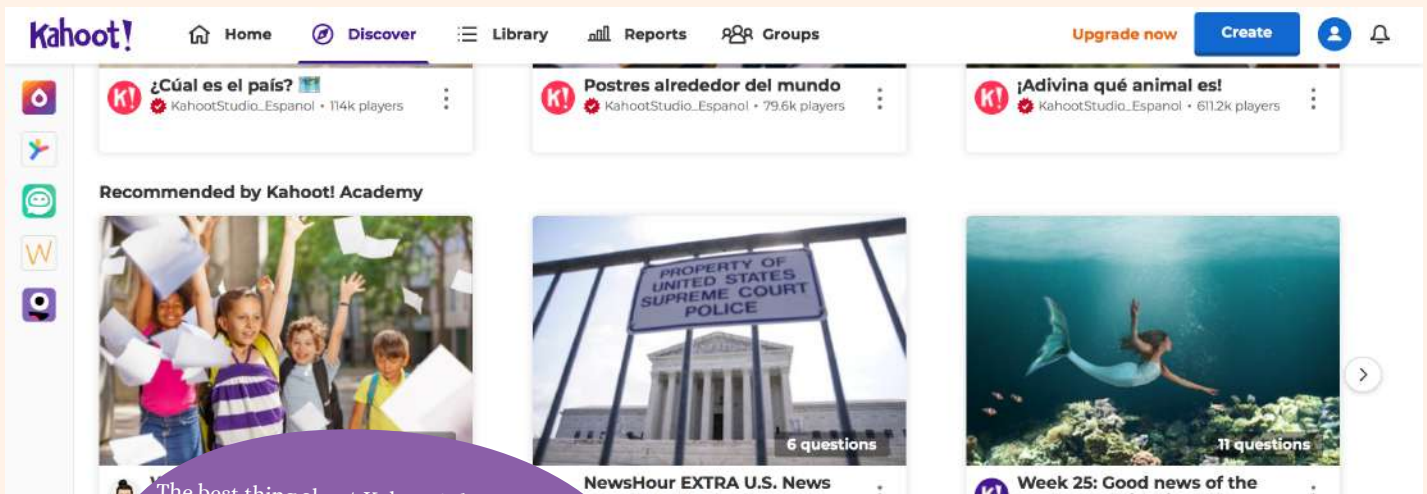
Kahoot! Home Discover Library Reports Groups Upgrade now Create

K! ¿Cuál es el país?
KahootStudio_Espanol • 114k players

K! Postres alrededor del mundo
KahootStudio_Espanol • 79.6k players

K! ¡Adivina qué animal es!
KahootStudio_Espanol • 611.2k players

Recommended by Kahoot! Academy

W

PROPERTY OF UNITED STATES SUPREME COURT POLICE

6 questions

NewsHour EXTRA U.S. News

11 questions

K! Week 25: Good news of the

The best thing ab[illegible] Kahoot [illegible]